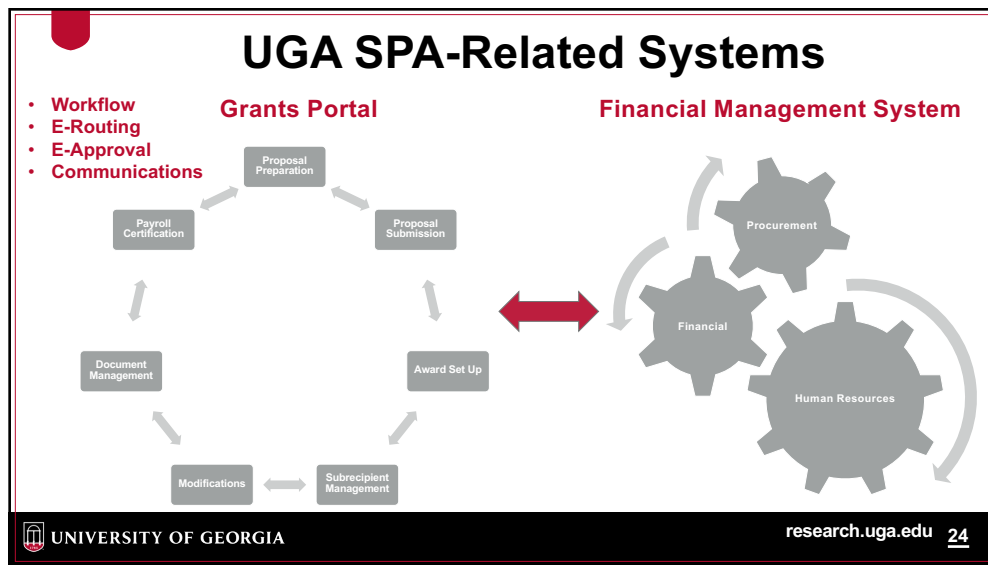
UGA SPA-Related Systems

- Workflow
- E-Routing
- E-Approval
- Communications

Grants Portal

Proposal Preparation

Proposal Submission

Award Set Up

Subrecipient Management

Modifications

Document Management

Payroll Certification

Financial Management System

Procurement

Financial

Human Resources

UNIVERSITY OF GEORGIA

research.uga.edu 24